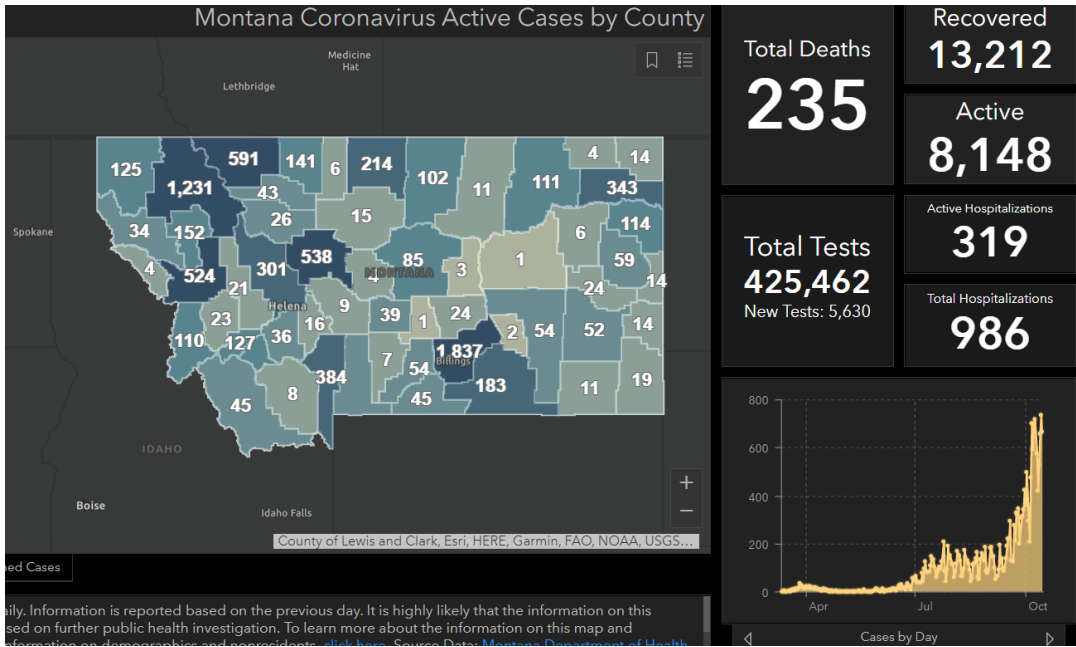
Montana Coronavirus Active Cases by County

Medicine Hat

Lethbridge

Spokane

125
591
141
6
214
102
11
111
4
14
343
1,231
43
26
15
114
34
152
6
4
524
301
538
85
3
1
59
MONTANA
14
21
24
Helena
9
16
39
1
24
23
110
127
36
2
54
52
14
1,837
Billings
7
54
384
183
11
19
8
45
45

IDAHO

Boise

Idaho Falls

+
−

County of Lewis and Clark, Esri, HERE, Garmin, FAO, NOAA, USGS...

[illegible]ed Cases

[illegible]aily. Information is reported based on the previous day. It is highly likely that the information on this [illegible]sed on further public health investigation. To learn more about the information on this map and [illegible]

Total Deaths
235

Recovered
13,212

Active
8,148

Total Tests
425,462
New Tests: 5,630

Active Hospitalizations
319

Total Hospitalizations
986

800
600
400
200
0
Apr
Jul
Oct

Cases by Day